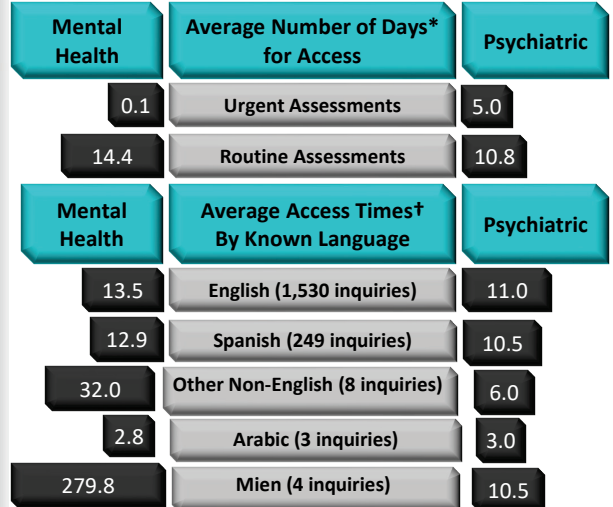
| Mental Health | Average Number of Days* for Access | Psychiatric |
|---|---|---|
| 0.1 | Urgent Assessments | 5.0 |
| 14.4 | Routine Assessments | 10.8 |

| Mental Health | Average Access Times† By Known Language | Psychiatric |
|---|---|---|
| 13.5 | English (1,530 inquiries) | 11.0 |
| 12.9 | Spanish (249 inquiries) | 10.5 |
| 32.0 | Other Non-English (8 inquiries) | 6.0 |
| 2.8 | Arabic (3 inquiries) | 3.0 |
| 279.8 | Mien (4 inquiries) | 10.5 |